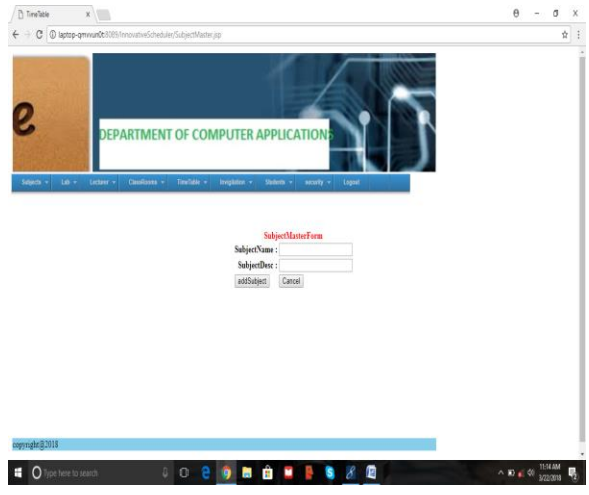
TimeTable ×

laptop-qmvvun0t:8080/InnovativeScheduler/SubjectMaster.jsp

e

DEPARTMENT OF COMPUTER APPLICATIONS

Subjects ▾ Lab ▾ Lecturer ▾ ClassRooms ▾ TimeTable ▾ Invigilation ▾ Students ▾ security ▾ Logout

SubjectMasterForm

SubjectName :

SubjectDesc :

addSubject Cancel

copyright@2018

Type here to search

11:14 AM 3/22/2018